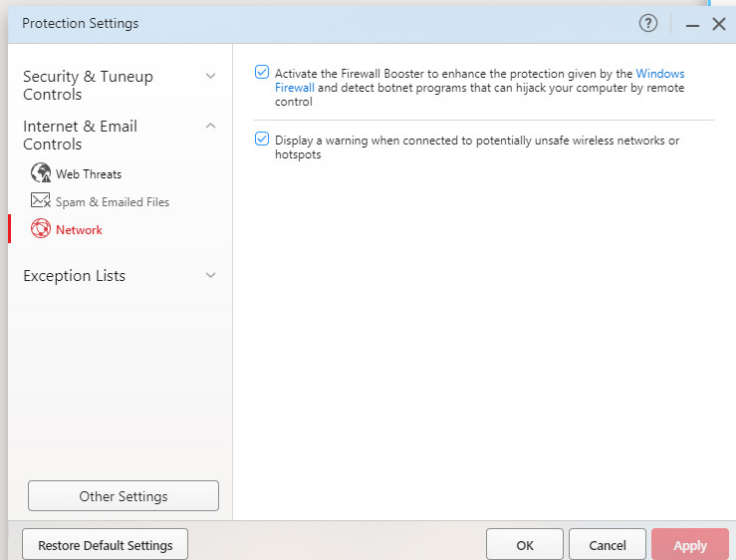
Protection Settings

?

Security & Tuneup Controls

Internet & Email Controls

Web Threats

Spam & Emailed Files

Network

Exception Lists

Other Settings

Activate the Firewall Booster to enhance the protection given by the Windows Firewall and detect botnet programs that can hijack your computer by remote control

Display a warning when connected to potentially unsafe wireless networks or hotspots

Restore Default Settings

OK

Cancel

Apply